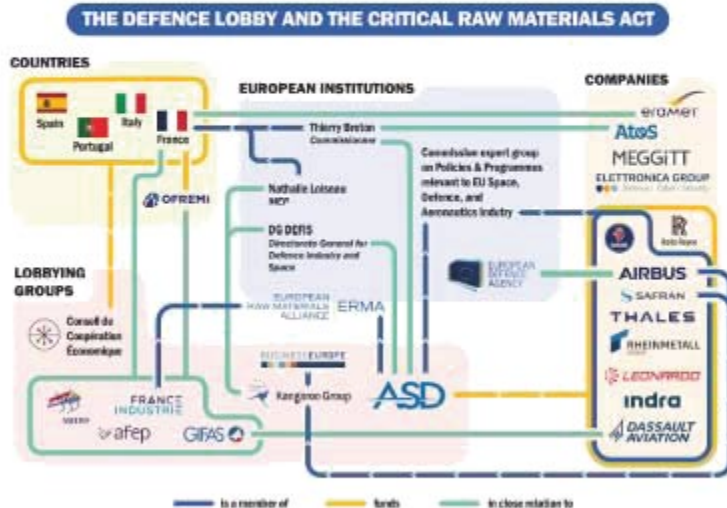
THE DEFENCE LOBBY AND THE CRITICAL RAW MATERIALS ACT

COUNTRIES

Spain

Portugal

Italy

France

OFREMI

EUROPEAN INSTITUTIONS

Thierry Breton
Commissioner

Commission expert group on Policies & Programmes relevant to EU Space, Defence, and Aeronautics Industry

Nathalie Loiseau
MEP

DG DEFIS
Directorate-General for Defence Industry and Space

EUROPEAN DEFENCE AGENCY

COMPANIES

eramet

Atos

MEGGITT

ELETTRONICA GROUP

Rolls-Royce

AIRBUS

SAFRAN

THALES

RHEINMETALL

LEONARDO

indra

DASSAULT AVIATION

LOBBYING GROUPS

Conseil de Coopération Économique

EUROPEAN RAW MATERIALS ALLIANCE

ERMA

BUSINESSEUROPE

Kangaroo Group

ASD

MEDEF

FRANCE INDUSTRIE

afep

GIFAS

is a member of

funds

in close relation to